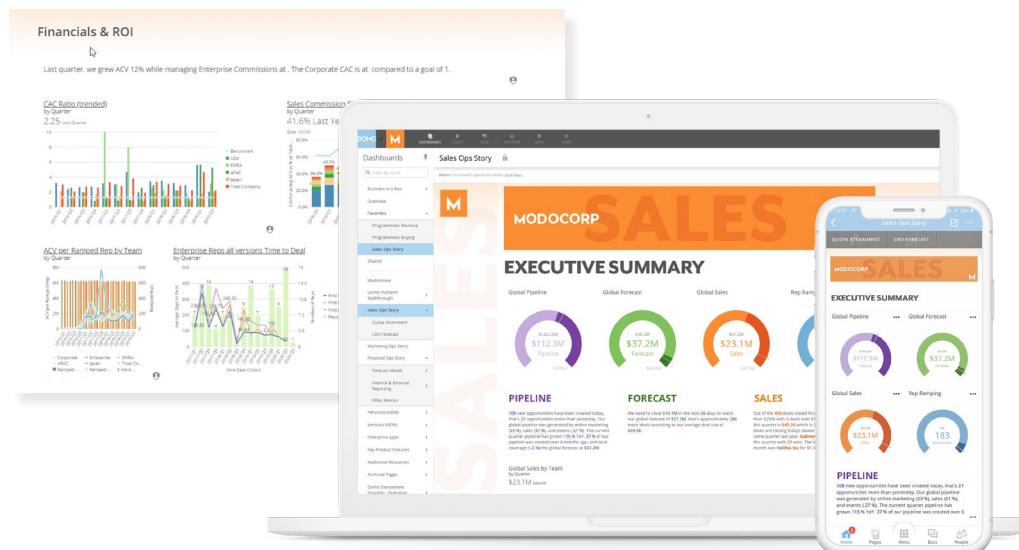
Financials & ROI

Last quarter, we grew ACV 12% while managing Enterprise Commissions at . The Corporate CAC is at compared to a goal of 1.

CAC Ratio (trended)
by Quarter
2.25 Last Quarter

Benchmark
USA
EMEA
APAC
Japan
Total Company

Sales Commission
41.6% Last Ye

ACV per Ramped Rep by Team
by Quarter

Corporate
Enterprise
EMEA
APAC
Japan
Total Ou
Ramped
Ramped
# more

Enterprise Reps all versions Time to Deal
by Quarter

DOMO M

Dashboards
Sales Ops Story

Business in a Box
Overview
Favorites
Programmatic Revenue
Programmatic Buying
Sales Ops Story
Shared
ModoHome
Domo Platform Walkthrough
Sales Ops Story
Quota Attainment
CRO Forecast
Marketing Ops Story
Financial Ops Story
Forecast Model
Internal & External Reporting
FP&A Metrics
Personas (HIDE)
Verticals (HIDE)
Enterprise Apps
Key Product Features
Additional Resources
Archived Pages
Domo Everywhere

MODOCORP SALES

EXECUTIVE SUMMARY

Global Pipeline
$112.3M
Pipeline

Global Forecast
$37.2M
Forecast

Global Sales
$23.1M
Sales

Rep Ramping

PIPELINE
FORECAST
SALES

Global Sales by Team
by Quarter
$23.1M

Sales Ops Story
QUOTA ATTAINMENT
CRO FORECAST

MODOCORP SALES

EXECUTIVE SUMMARY

Global Pipeline
$112.3M
Global Forecast
$37.2M
Global Sales
$23.1M
Rep Ramping
183

PIPELINE
108 new opportunities have been created today, that's 21 opportunities more than yesterday. Our global pipeline was generated by online marketing (23 %), sales (51 %), and events (27 %). The current quarter pipeline has grown 115 % YoY. 37 % of our pipeline was created over 6

Home
Pages
Menu
Buzz
People